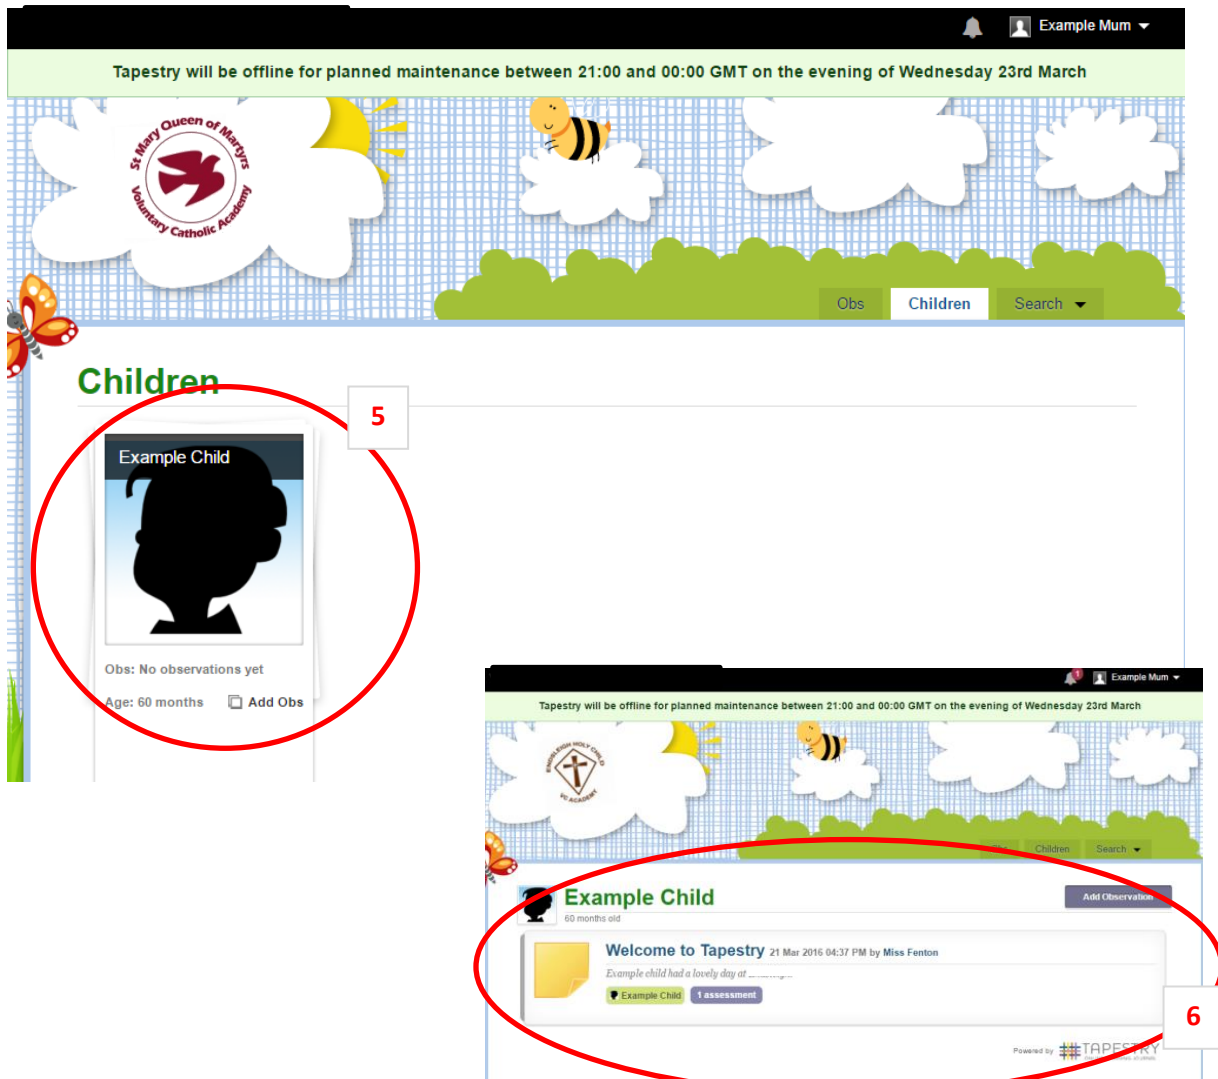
Example Mum

Tapestry will be offline for planned maintenance between 21:00 and 00:00 GMT on the evening of Wednesday 23rd March

St Mary Queen of Martyrs Voluntary Catholic Academy

Obs Children Search

Children

5

Example Child

Obs: No observations yet

Age: 60 months Add Obs

Example Mum

Tapestry will be offline for planned maintenance between 21:00 and 00:00 GMT on the evening of Wednesday 23rd March

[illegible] Holy Child VC Academy

Obs Children Search

Example Child

60 months old

Add Observation

Welcome to Tapestry 21 Mar 2016 04:37 PM by Miss Fenton

Example child had a lovely day at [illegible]

Example Child 1 assessment

6

Powered by TAPESTRY